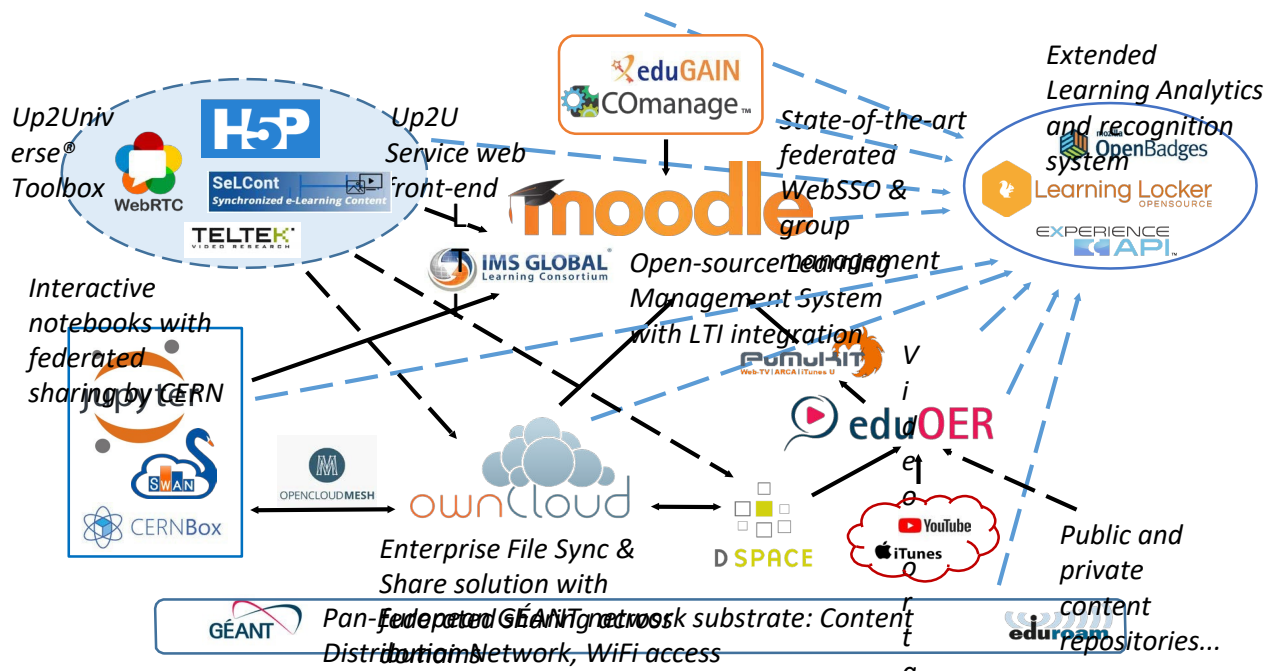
eduGAIN
COmanage

Extended Learning Analytics and recognition system
OpenBadges
Learning Locker OPENSOURCE
EXPERIENCE API

Up2Universe® Toolbox
WebRTC
H5P
SeLCont Synchronized e-Learning Content
TELTEK VIDEO RESEARCH

Up2U Service web front-end

moodle

State-of-the-art federated WebSSO & group management

IMS GLOBAL Learning Consortium

Open-source Learning Management System with LTI integration

Interactive notebooks with federated sharing by CERN
jupyter
SWAN
CERNBox

PUMUKIT Web-TV | ARCA | iTunes U

Video portal

eduOER

OPENCLOUDMESH

ownCloud

Enterprise File Sync & Share solution with federated sharing across domains

D SPACE

YouTube
iTunes

Public and private content repositories...

GÉANT
Pan-European GÉANT network substrate: Content Distribution Network, WiFi access
eduroam